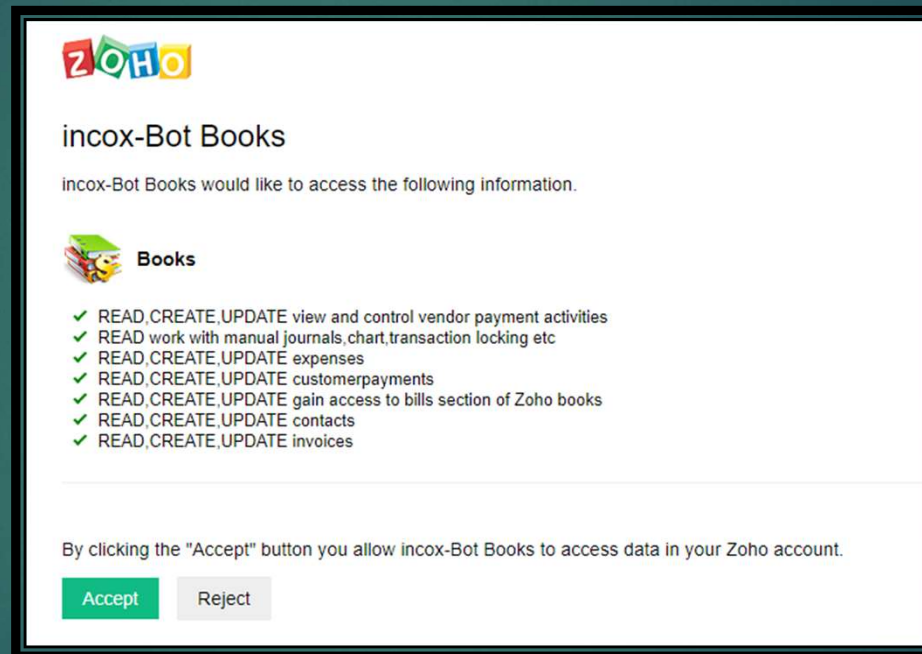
ZOHO

incox-Bot Books

incox-Bot Books would like to access the following information.

Books

✔ READ,CREATE,UPDATE view and control vendor payment activities
✔ READ work with manual journals,chart,transaction locking etc
✔ READ,CREATE,UPDATE expenses
✔ READ,CREATE,UPDATE customerpayments
✔ READ,CREATE,UPDATE gain access to bills section of Zoho books
✔ READ,CREATE,UPDATE contacts
✔ READ,CREATE,UPDATE invoices

By clicking the "Accept" button you allow incox-Bot Books to access data in your Zoho account.

Accept

Reject